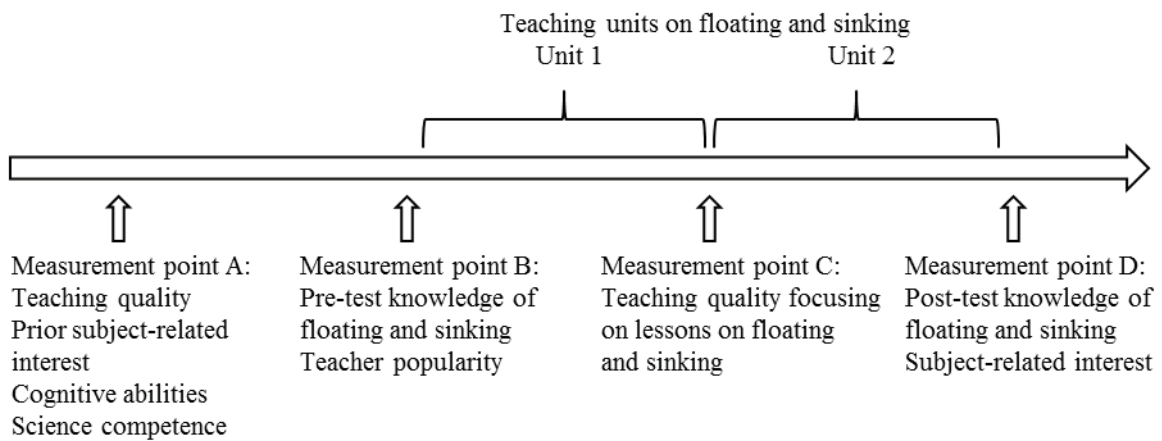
Teaching units on floating and sinking

Unit 1

Unit 2

Measurement point A:
Teaching quality
Prior subject-related interest
Cognitive abilities
Science competence

Measurement point B:
Pre-test knowledge of floating and sinking
Teacher popularity

Measurement point C:
Teaching quality focusing on lessons on floating and sinking

Measurement point D:
Post-test knowledge of floating and sinking
Subject-related interest